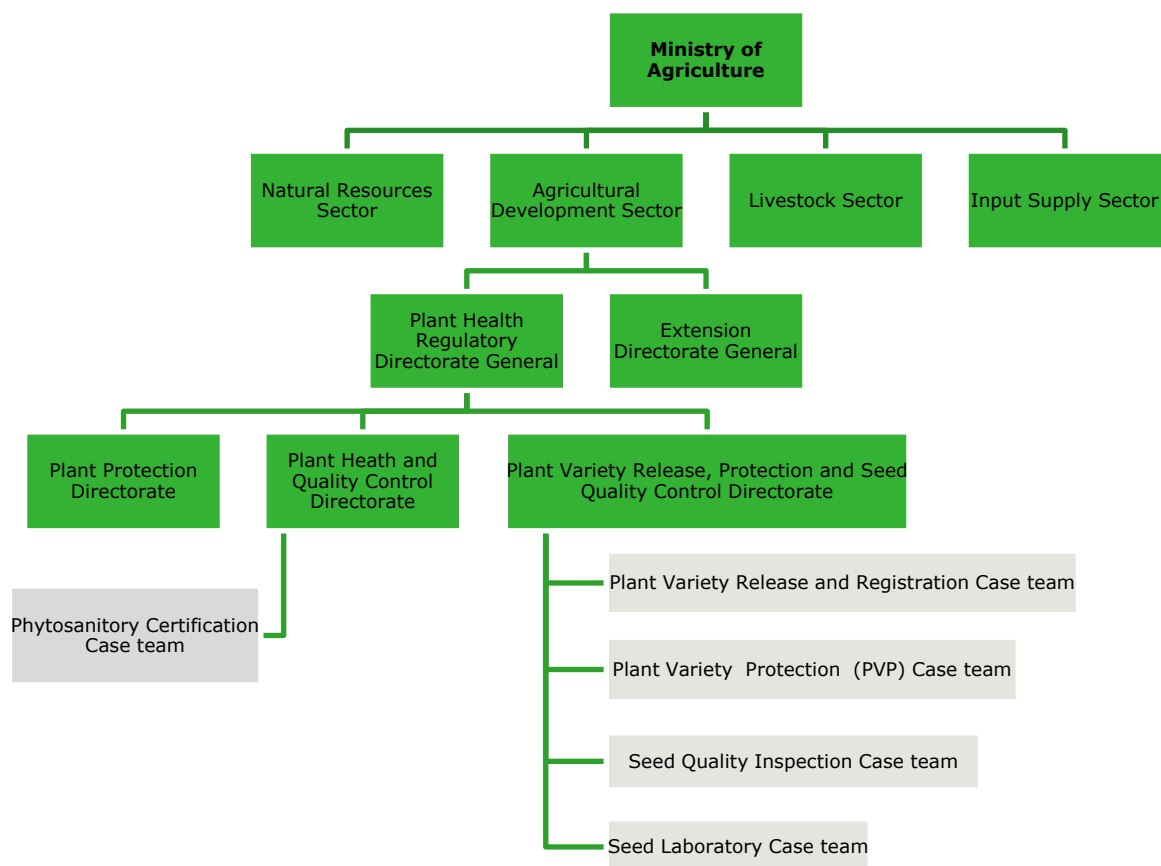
Ministry of Agriculture

Natural Resources Sector

Agricultural Development Sector

Livestock Sector

Input Supply Sector

Plant Health Regulatory Directorate General

Extension Directorate General

Plant Protection Directorate

Plant Heath and Quality Control Directorate

Plant Variety Release, Protection and Seed Quality Control Directorate

Phytosanitory Certification Case team

Plant Variety Release and Registration Case team

Plant Variety Protection (PVP) Case team

Seed Quality Inspection Case team

Seed Laboratory Case team